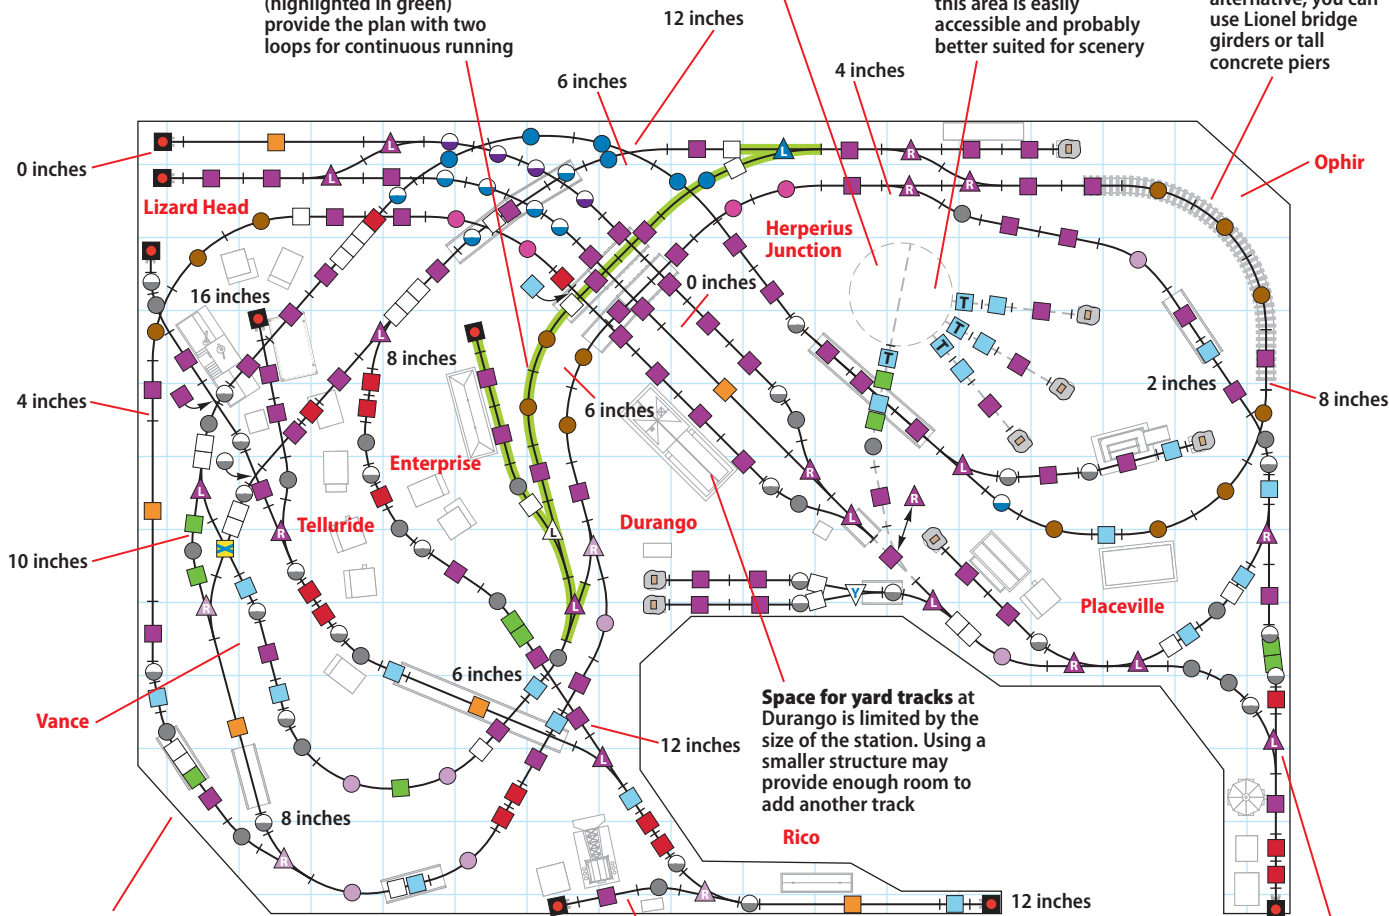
(highlighted in green) provide the plan with two loops for continuous running

12 inches

this area is easily accessible and probably better suited for scenery

alternative, you can use Lionel bridge girders or tall concrete piers

6 inches

4 inches

Ophir

0 inches

Lizard Head

Herperius Junction

0 inches

16 inches

8 inches

4 inches

6 inches

2 inches

8 inches

Enterprise

Telluride

Durango

10 inches

Placeville

Vance

6 inches

12 inches

Space for yard tracks at Durango is limited by the size of the station. Using a smaller structure may provide enough room to add another track

8 inches

Rico

12 inches